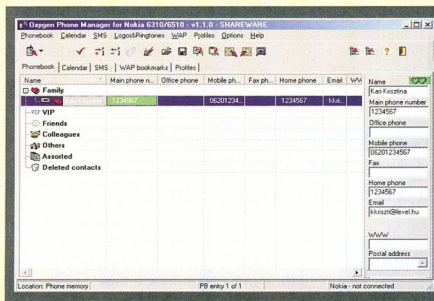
Oxygen Phone Manager for Nokia 6310/6510 - v1.1.0 - SHAREWARE

Phonebook Calendar SMS Logos&Ringtones WAP Profiles Options Help

Phonebook | Calendar | SMS | WAP bookmarks | Profiles

| Name | Main phone n... | Office phone | Mobile ph... | Fax ph... | Home phone | Email | WW |
|---|---|---|---|---|---|---|---|
| Family | | | | | | | |
| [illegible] | 1234567 | | 06201234... | | 1234567 | kkri... | |
| VIP | | | | | | | |
| Friends | | | | | | | |
| Colleagues | | | | | | | |
| Others | | | | | | | |
| Assorted | | | | | | | |
| Deleted contacts | | | | | | | |

Name
Kiss Krisztina
Main phone number
1234567
Office phone
Mobile phone
06201234567
Fax
Home phone
1234567
Email
kkriszti@level.hu
WWW
Postal address

Location: Phone memory | PB entry 1 of 1 | Nokia - not connected